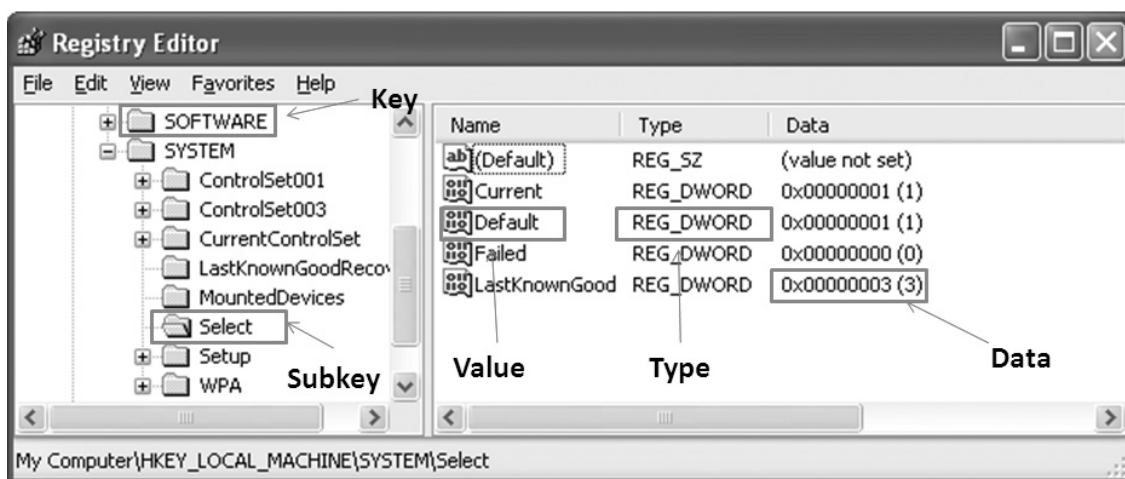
Registry Editor

File Edit View Favorites Help

SOFTWARE
Key
SYSTEM
ControlSet001
ControlSet003
CurrentControlSet
LastKnownGoodReco
MountedDevices
Select
Setup
WPA
Subkey

| Name | Type | Data |
|---|---|---|
| (Default) | REG_SZ | (value not set) |
| Current | REG_DWORD | 0x00000001 (1) |
| Default | REG_DWORD | 0x00000001 (1) |
| Failed | REG_DWORD | 0x00000000 (0) |
| LastKnownGood | REG_DWORD | 0x00000003 (3) |

Value
Type
Data

My Computer\HKEY_LOCAL_MACHINE\SYSTEM\Select